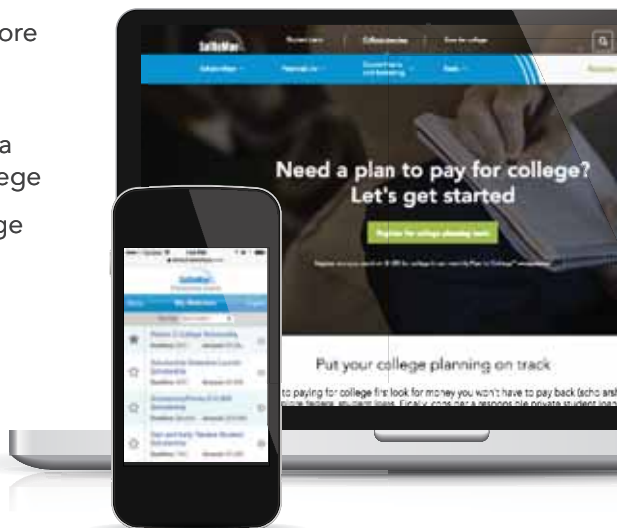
ore

a
ege

ge

SallieMae

Need a plan to pay for college?
Let's get started

Register for college planning tools

Put your college planning on track

to paying for college first look for money you won't have to pay back (scho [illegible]

SallieMae

Menu

My Matches